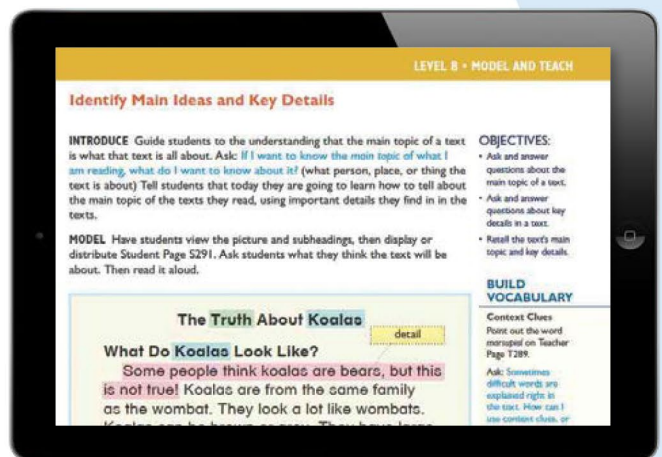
LEVEL B • MODEL AND TEACH

Identify Main Ideas and Key Details

INTRODUCE Guide students to the understanding that the main topic of a text is what that text is all about. Ask: If I want to know the main topic of what I am reading, what do I want to know about it? (what person, place, or thing the text is about) Tell students that today they are going to learn how to tell about the main topic of the texts they read, using important details they find in the texts.

MODEL Have students view the picture and subheadings, then display or distribute Student Page S291. Ask students what they think the text will be about. Then read it aloud.

The Truth About Koalas

detail

What Do Koalas Look Like?

Some people think koalas are bears, but this is not true! Koalas are from the same family as the wombat. They look a lot like wombats. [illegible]

OBJECTIVES:

• Ask and answer questions about the main topic of a text.

• Ask and answer questions about key details in a text.

• Retell the text's main topic and key details.

BUILD VOCABULARY

Context Clues

Point out the word marsupial on Teacher Page T289.

Ask: Sometimes difficult words are explained right in the text. How can I use context clues, or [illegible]